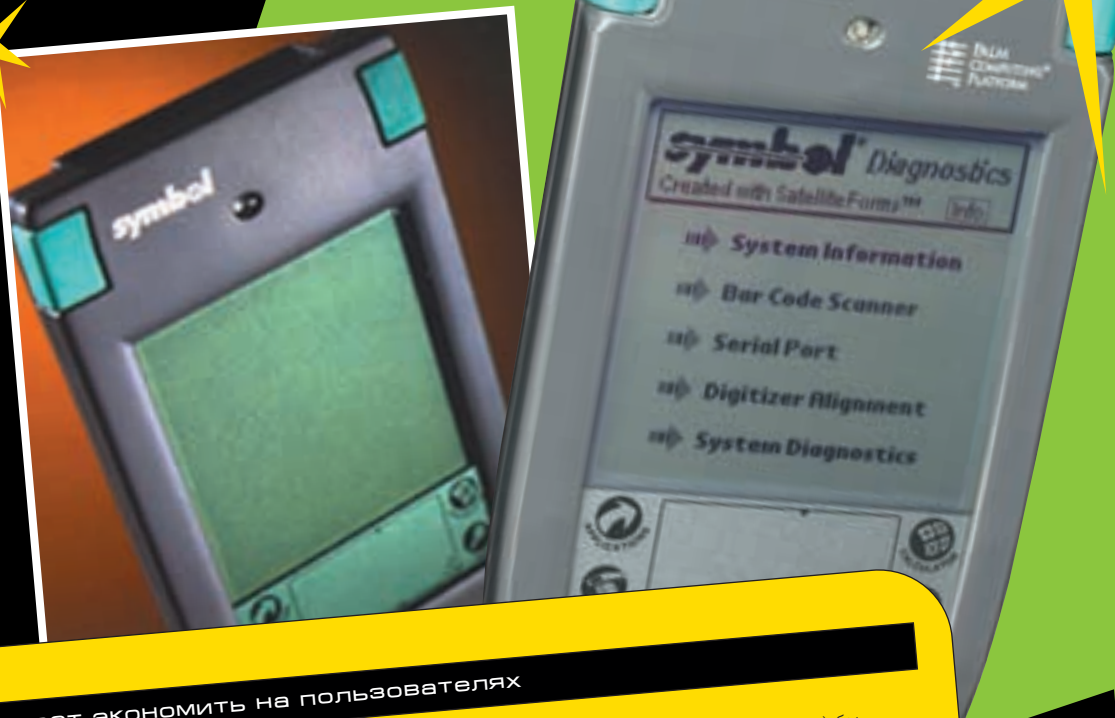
symbol

PALM COMPUTING PLATFORM

symbol Diagnostics
Created with Satellite Forms™ Info

System Information
Bar Code Scanner
Serial Port
Digitizer Alignment
System Diagnostics

APPLICATIONS
CALCULATOR

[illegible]от экономить на пользователях